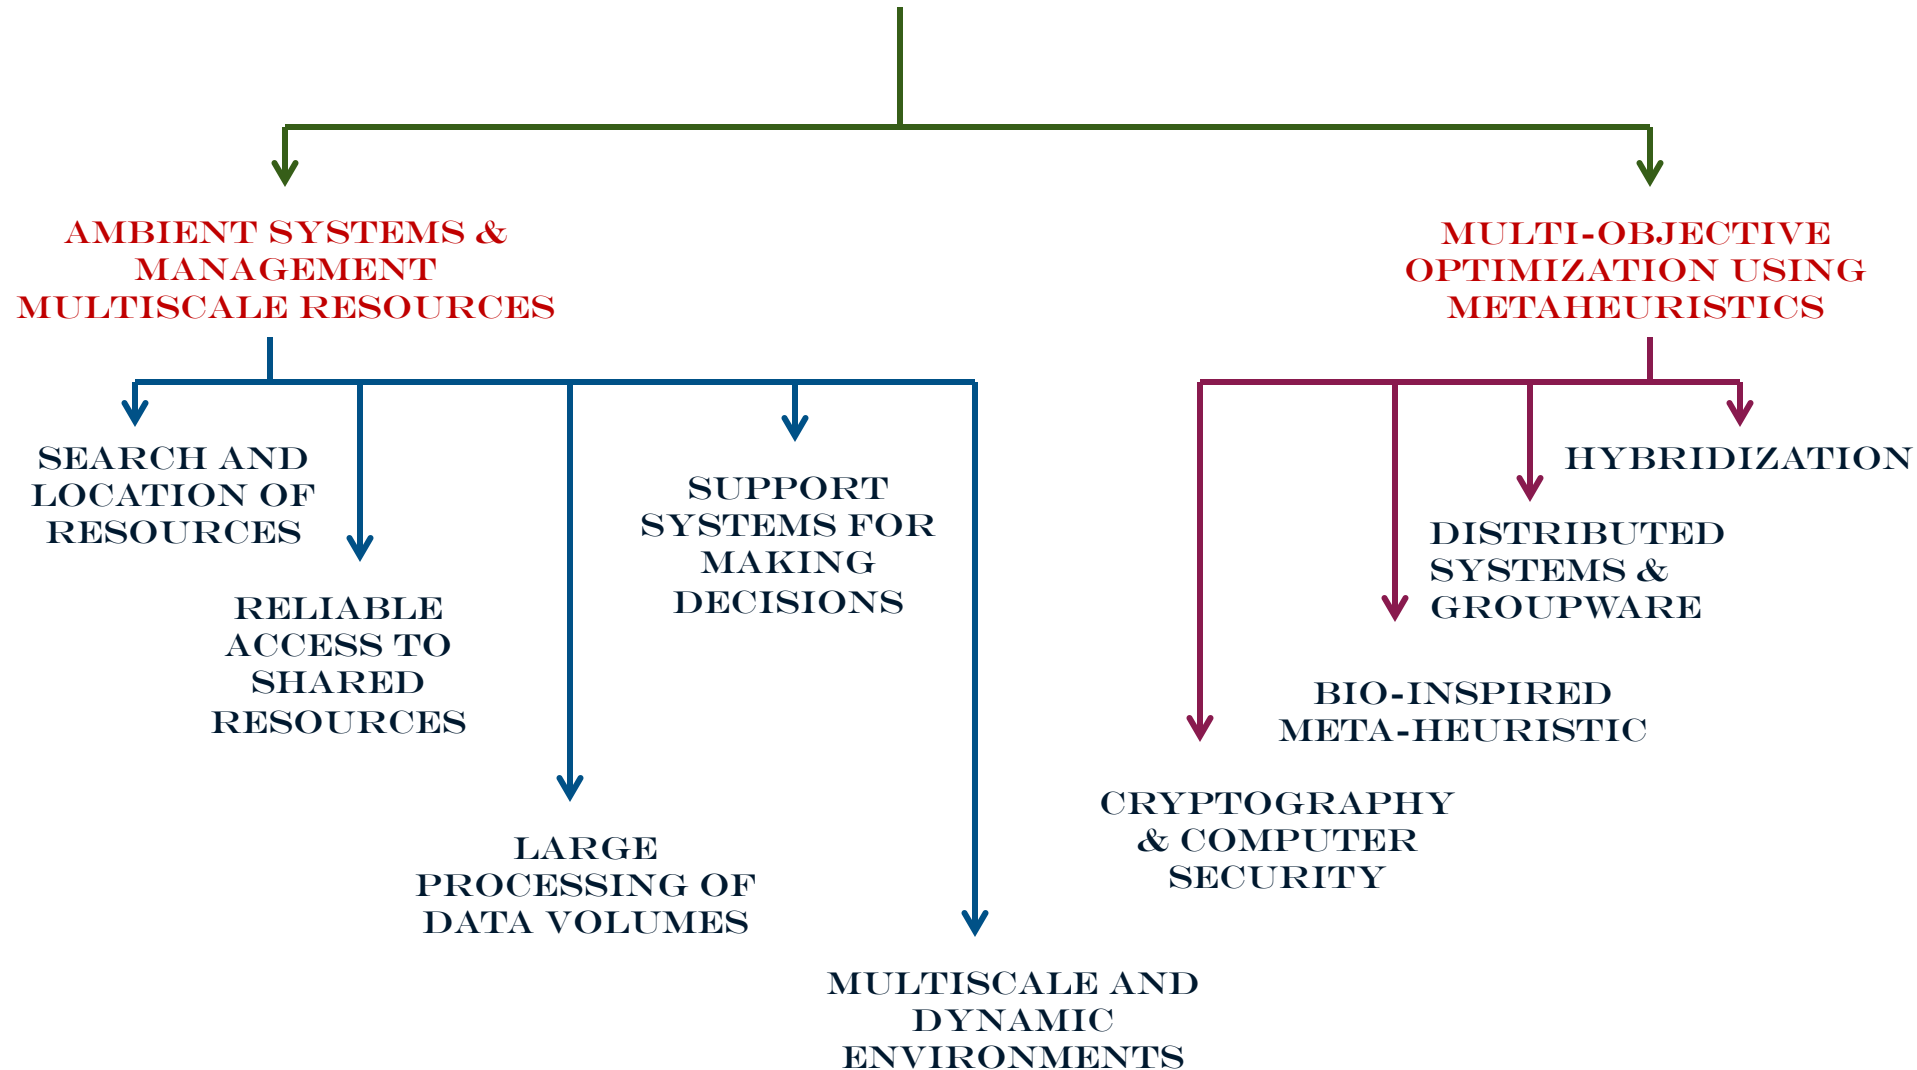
AMBIENT SYSTEMS & MANAGEMENT MULTISCALE RESOURCES

MULTI-OBJECTIVE OPTIMIZATION USING METAHEURISTICS

SEARCH AND LOCATION OF RESOURCES

RELIABLE ACCESS TO SHARED RESOURCES

LARGE PROCESSING OF DATA VOLUMES

SUPPORT SYSTEMS FOR MAKING DECISIONS

MULTISCALE AND DYNAMIC ENVIRONMENTS

HYBRIDIZATION

DISTRIBUTED SYSTEMS & GROUPWARE

BIO-INSPIRED META-HEURISTIC

CRYPTOGRAPHY & COMPUTER SECURITY